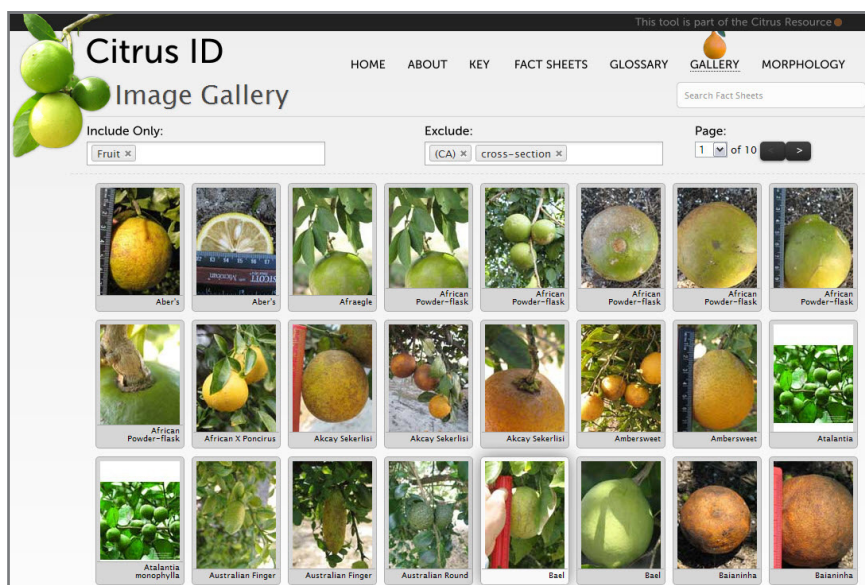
This tool is part of the Citrus Resource

Citrus ID
Image Gallery

HOME ABOUT KEY FACT SHEETS GLOSSARY GALLERY MORPHOLOGY

Search Fact Sheets

Include Only:
Fruit ×

Exclude:
(CA) × cross-section ×

Page:
1 of 10 < >

Aber's
Aber's
Afraegle
African Powder-flask
African Powder-flask
African Powder-flask
African Powder-flask
African Powder-flask

African Powder-flask
African X Poncirus
Akcay Sekerlisi
Akcay Sekerlisi
Akcay Sekerlisi
Ambersweet
Ambersweet
Atalantia

Atalantia monophylla
Australian Finger
Australian Finger
Australian Round
Bael
Bael
Baianinha
Baianinha